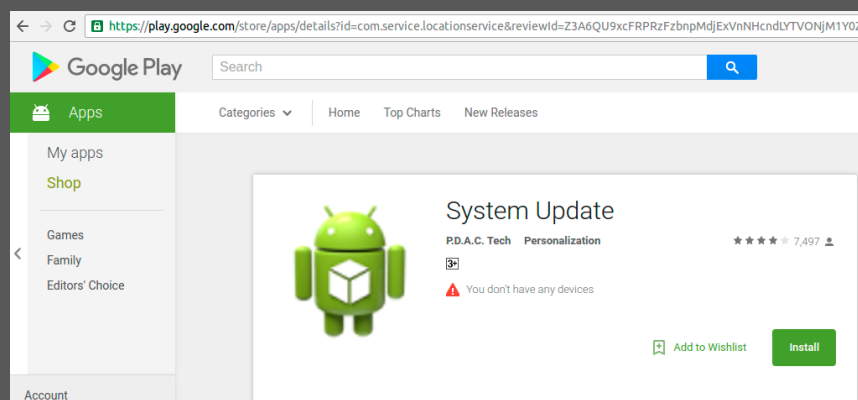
https://play.google.com/store/apps/details?id=com.service.locationservice&reviewId=Z3A6QU9xcFRPRzFzbnpMdjExVnNHcndLYTVONjM1Y0

Google Play

Search

Apps

Categories

Home

Top Charts

New Releases

My apps

Shop

Games

Family

Editors' Choice

Account

System Update

P.D.A.C. Tech

Personalization

7,497

3+

You don't have any devices

Add to Wishlist

Install